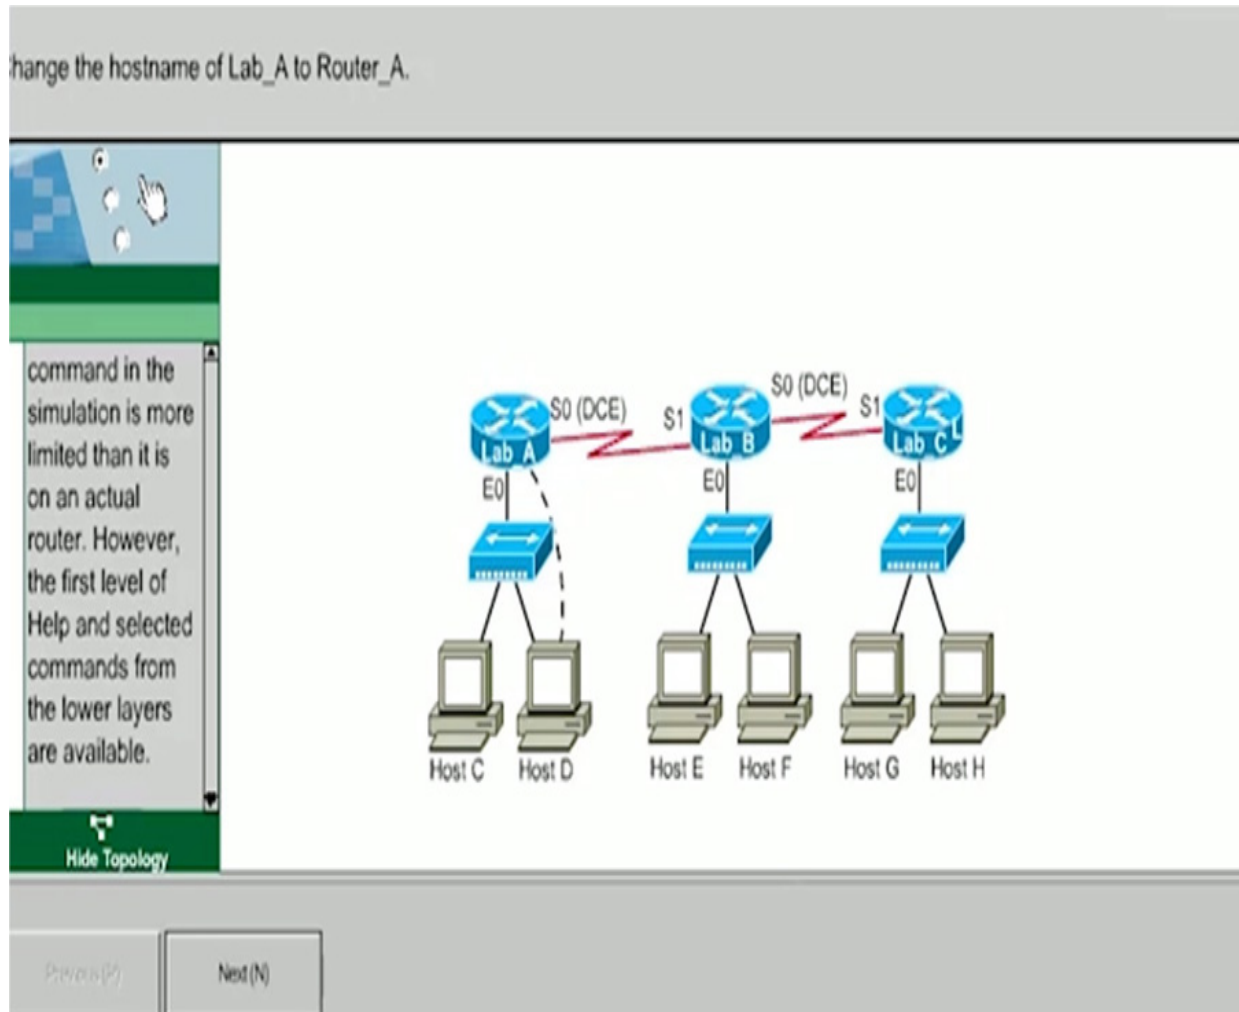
hange the hostname of Lab_A to Router_A.

command in the simulation is more limited than it is on an actual router. However, the first level of Help and selected commands from the lower layers are available.

Hide Topology

S0 (DCE)
S1
S0 (DCE)
S1
Lab A
Lab B
Lab C
E0
E0
E0
Host C
Host D
Host E
Host F
Host G
Host H

Previous (P)
Next (N)